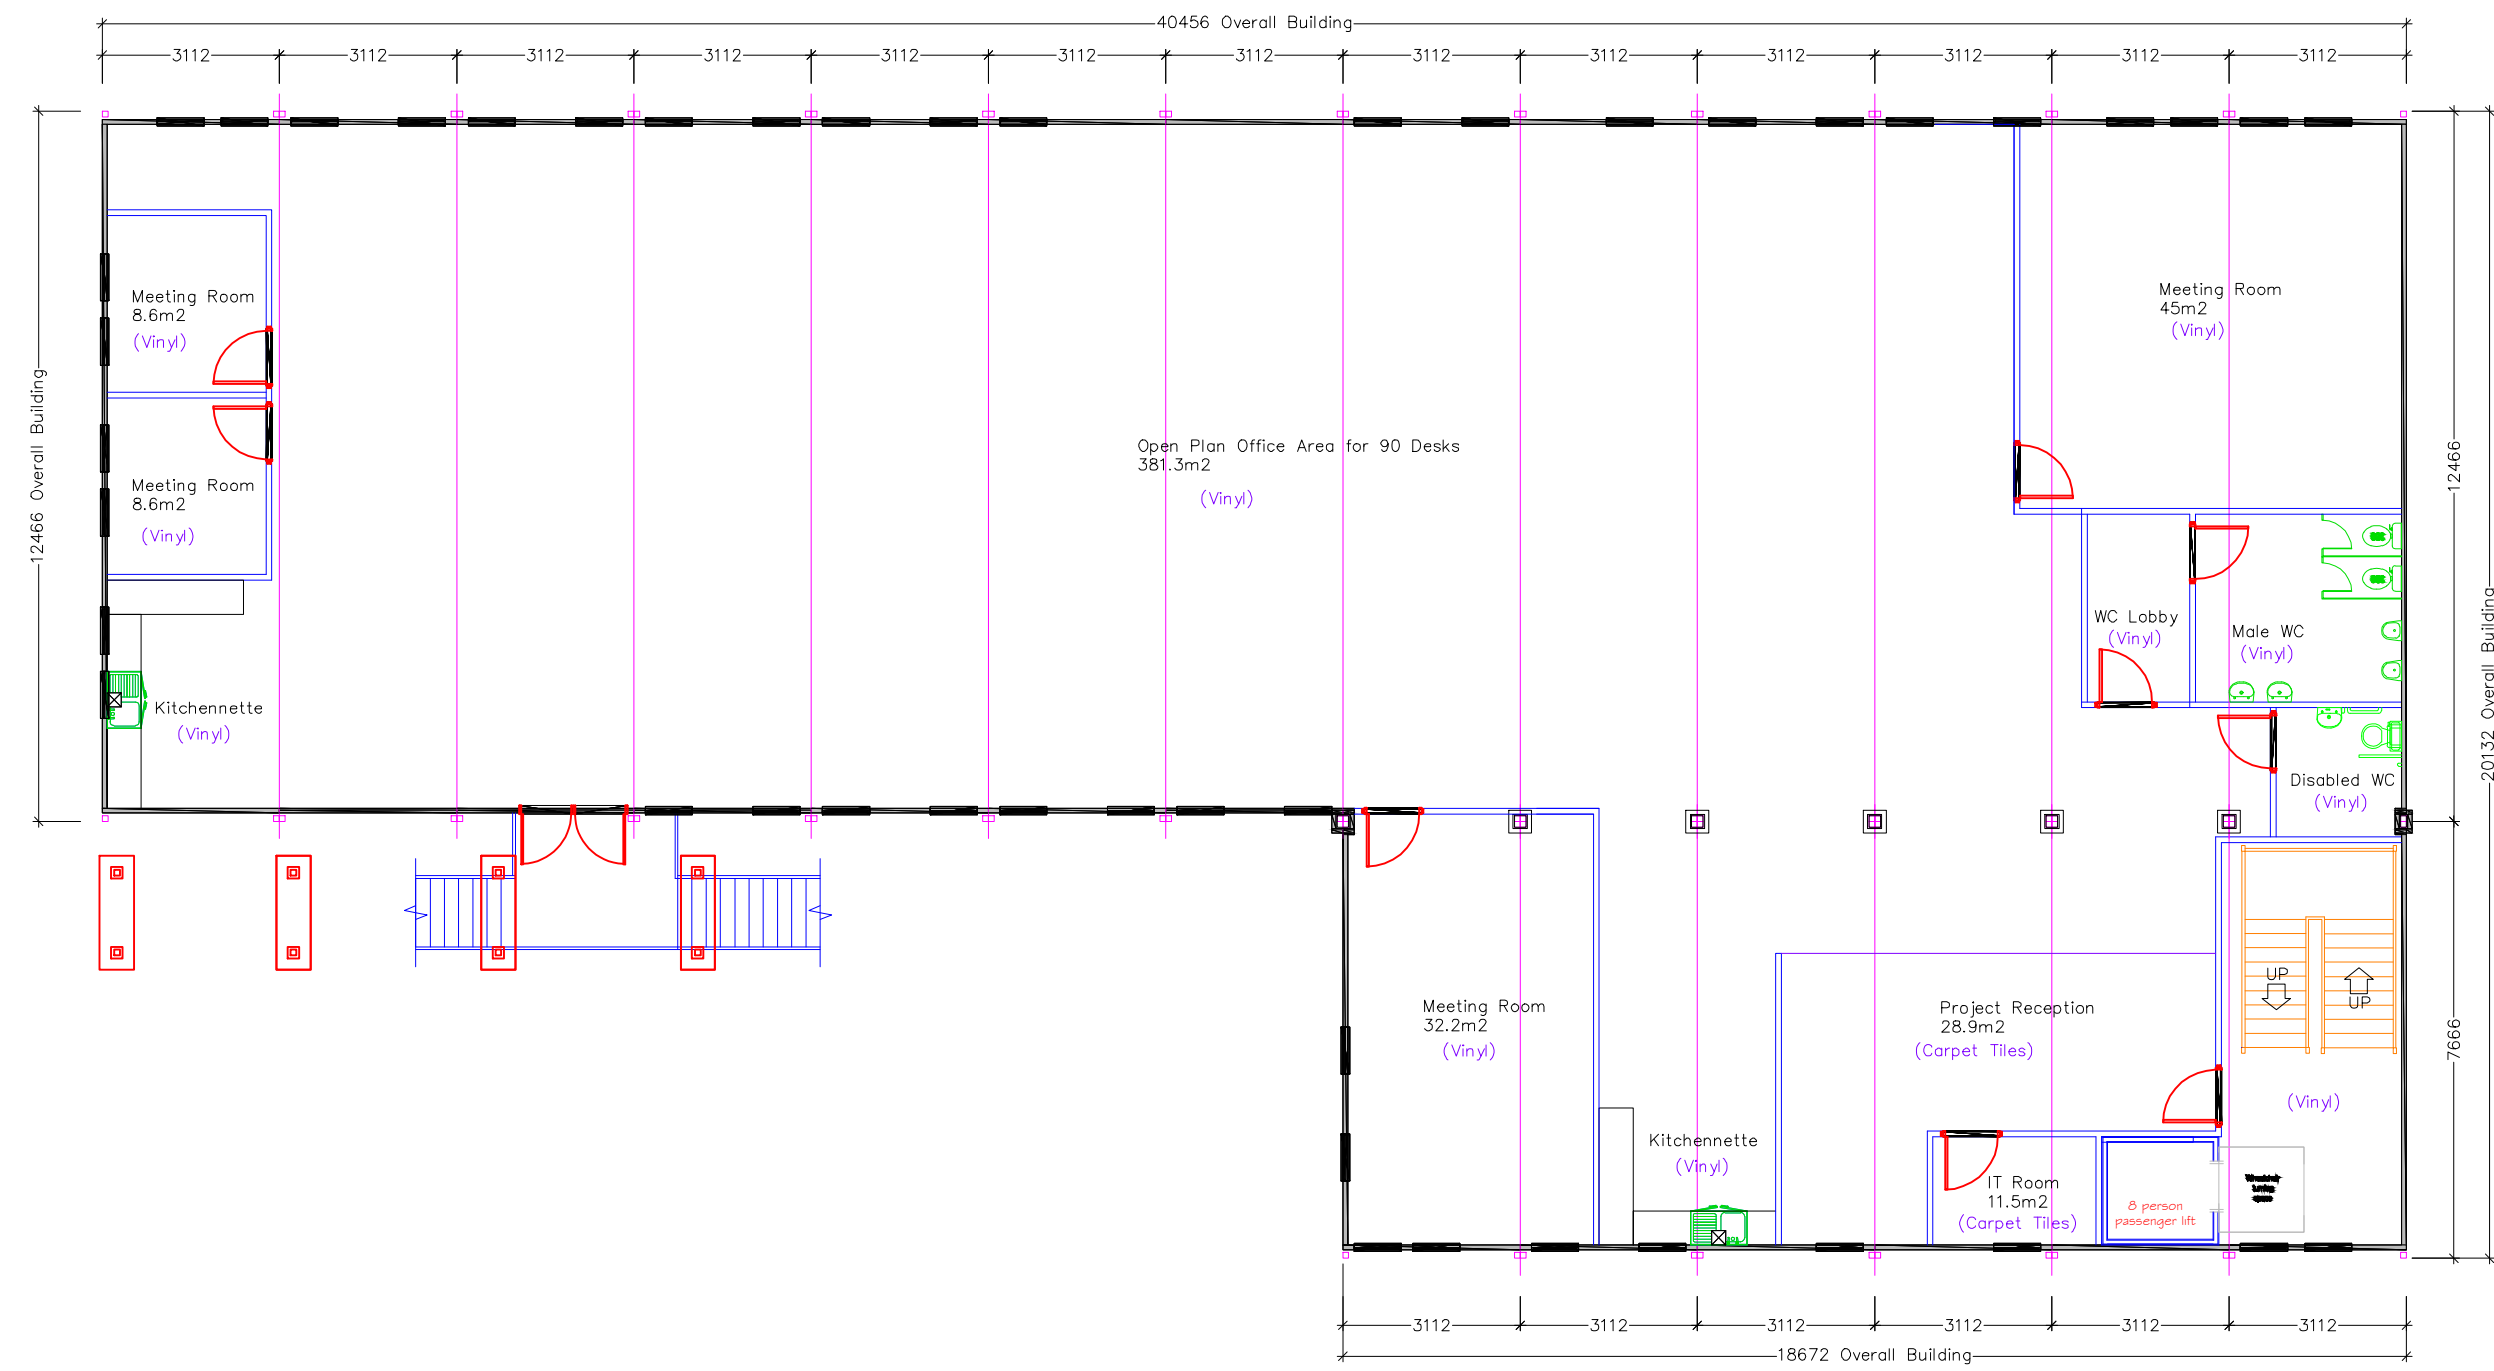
40456 Overall Building

3112 3112 3112 3112 3112 3112 3112 3112 3112 3112 3112 3112 3112

12466 Overall Building

Meeting Room
8.6m2
(Vinyl)

Meeting Room
8.6m2
(Vinyl)

Kitchennette
(Vinyl)

Open Plan Office Area for 90 Desks
381.3m2
(Vinyl)

Meeting Room
45m2
(Vinyl)

12466

20132 Overall Building

WC Lobby
(Vinyl)

Male WC
(Vinyl)

Disabled WC
(Vinyl)

Meeting Room
32.2m2
(Vinyl)

Kitchennette
(Vinyl)

Project Reception
28.9m2
(Carpet Tiles)

UP

UP

(Vinyl)

7666

IT Room
11.5m2
(Carpet Tiles)

8 person
passenger lift

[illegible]

3112 3112 3112 3112 3112 3112

18672 Overall Building